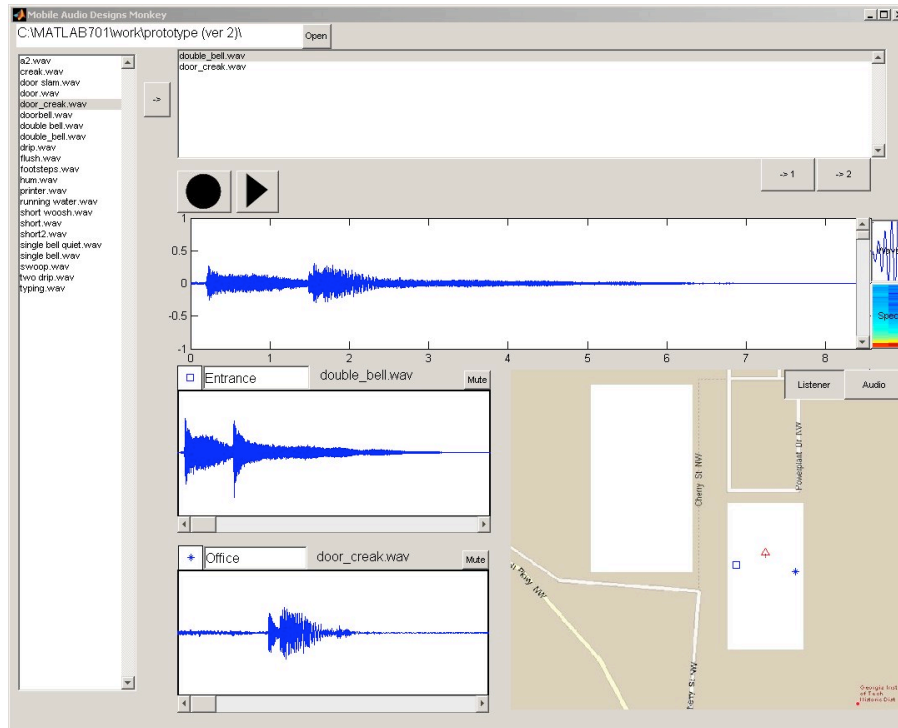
Mobile Audio Designs Monkey

C:\MATLAB701\work\prototype (ver 2)\

Open

a2.wav
creak.wav
door slam.wav
door.wav
door_creak.wav
doorbell.wav
double bell.wav
double_bell.wav
drip.wav
flush.wav
footsteps.wav
hum.wav
printer.wav
running water.wav
short woosh.wav
short.wav
short2.wav
single bell quiet.wav
single bell.wav
swoop.wav
two drip.wav
typing.wav

->

double_bell.wav
door_creak.wav

-> 1

-> 2

1
0.5
0
-0.5
-1
0 1 2 3 4 5 6 7 8

Wave

Spec

Entrance double_bell.wav Mute

Office door_creak.wav Mute

Listener Audio

Cherry St NW

Ferst Dr NW

Powerplant Dr NW

Cherry St NW

Georgia Inst of Tech Historic Dist